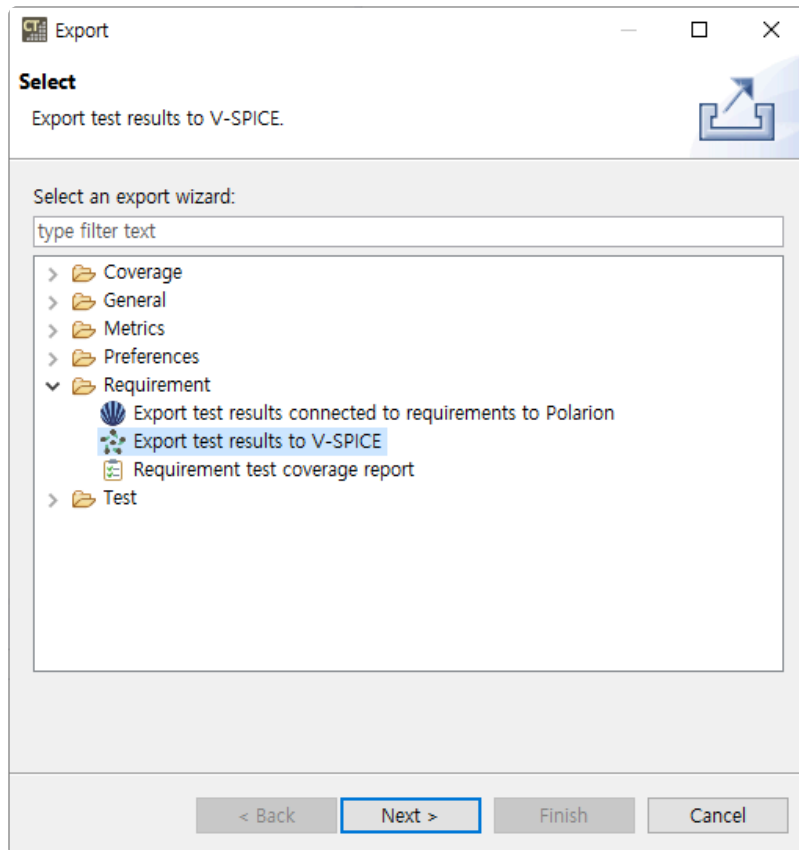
Export

Select

Export test results to V-SPICE.

Select an export wizard:

type filter text

Coverage
General
Metrics
Preferences
Requirement
Export test results connected to requirements to Polarion
Export test results to V-SPICE
Requirement test coverage report
Test

< Back
Next >
Finish
Cancel